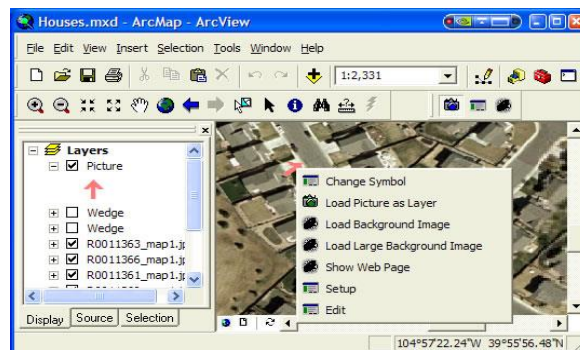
Houses.mxd - ArcMap - ArcView

File Edit View Insert Selection Tools Window Help

1:2,331

Layers
Picture
Wedge
Wedge
R0011363_map1.jp
R0011366_map1.jp
R0011361_map1.jp

Display Source Selection

Change Symbol
Load Picture as Layer
Load Background Image
Load Large Background Image
Show Web Page
Setup
Edit

104°57'22.24"W 39°55'56.48"N